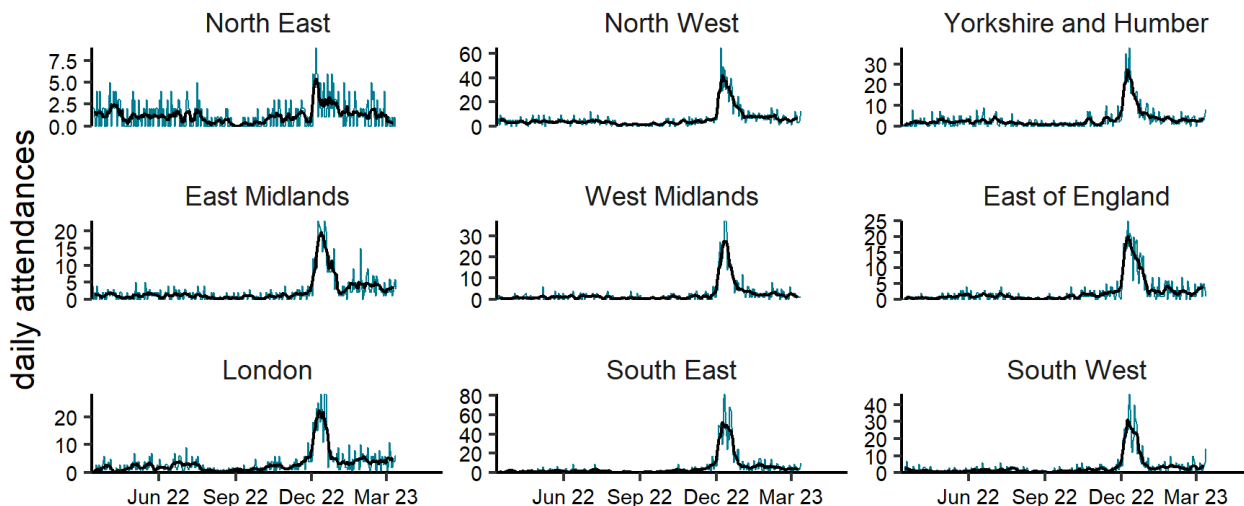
daily attendances

North East
7.5
5.0
2.5
0.0

North West
60
40
20
0

Yorkshire and Humber
30
20
10
0

East Midlands
20
15
10
5
0

West Midlands
30
20
10
0

East of England
25
20
15
10
5
0

London
20
10
0
Jun 22 Sep 22 Dec 22 Mar 23

South East
80
60
40
20
0
Jun 22 Sep 22 Dec 22 Mar 23

South West
40
30
20
10
0
Jun 22 Sep 22 Dec 22 Mar 23